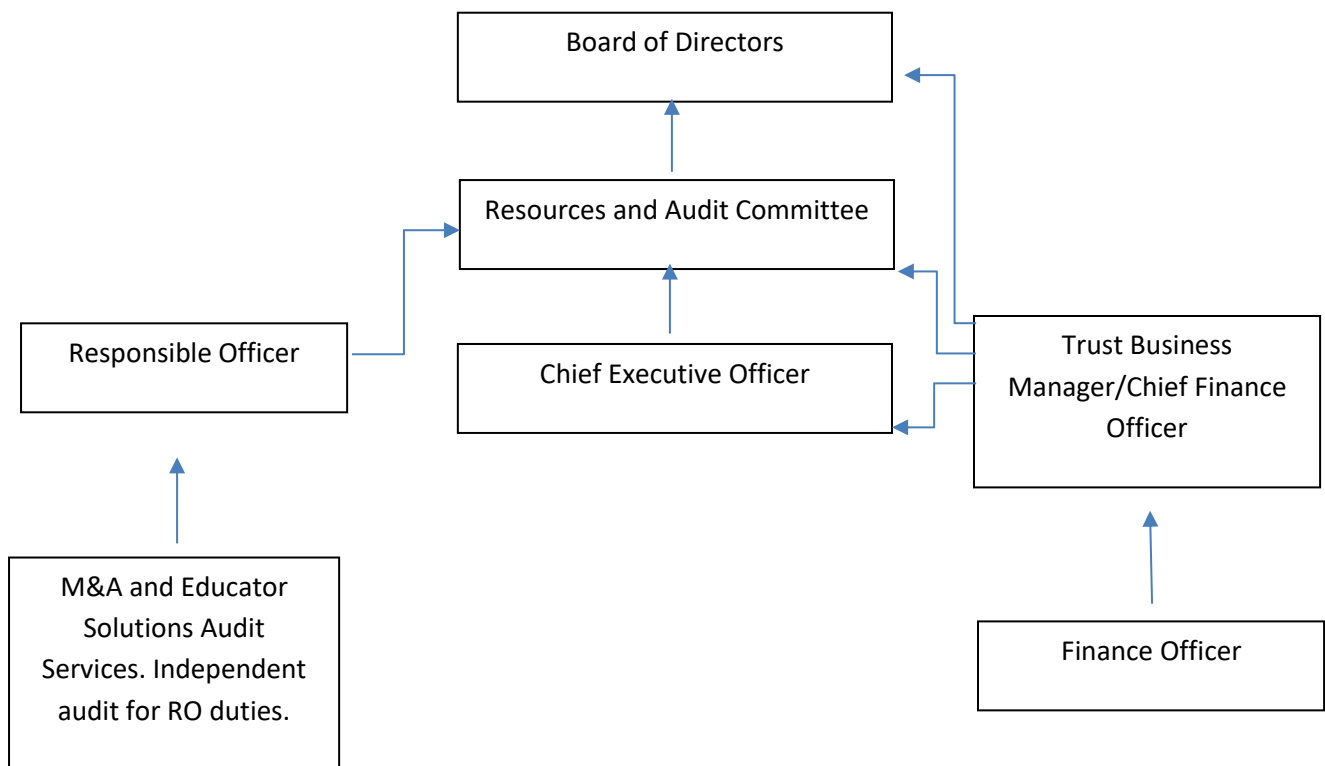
Board of Directors

Resources and Audit Committee

Responsible Officer

Chief Executive Officer

Trust Business Manager/Chief Finance Officer

M&A and Educator Solutions Audit Services. Independent audit for RO duties.

Finance Officer